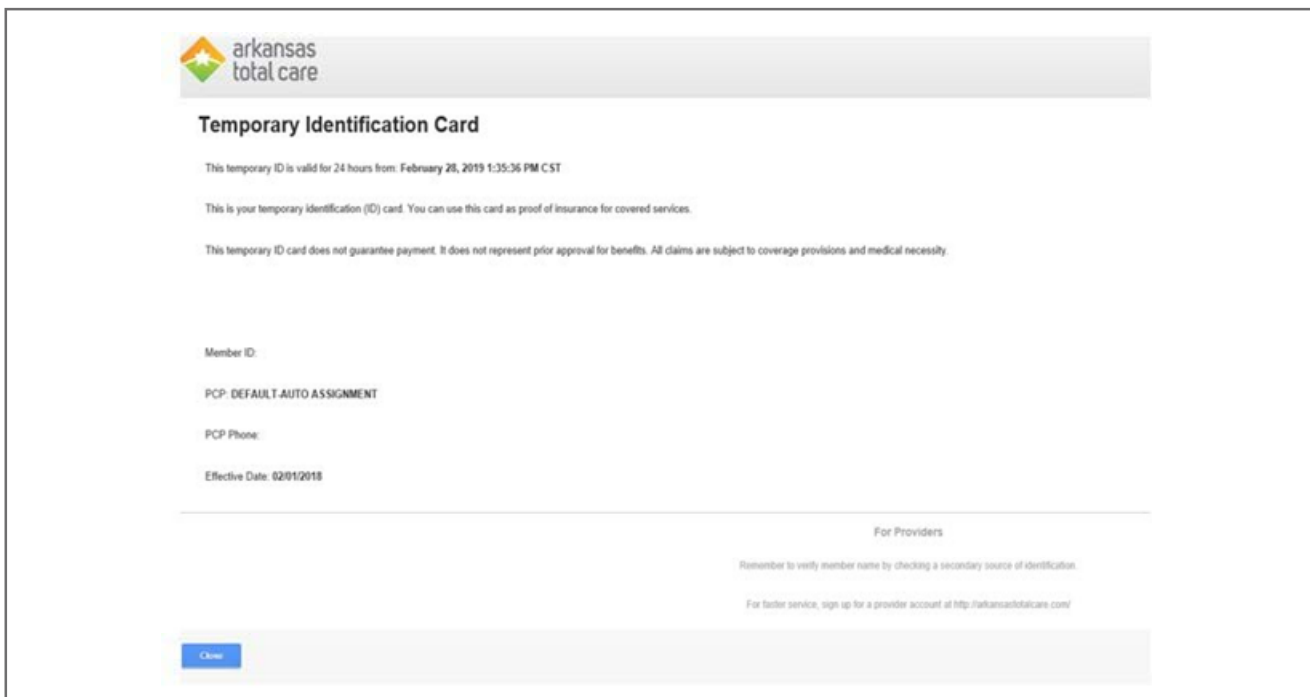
arkansas total care

Temporary Identification Card

This temporary ID is valid for 24 hours from: February 28, 2019 1:35:36 PM CST

This is your temporary identification (ID) card. You can use this card as proof of insurance for covered services.

This temporary ID card does not guarantee payment. It does not represent prior approval for benefits. All claims are subject to coverage provisions and medical necessity.

Member ID:

PCP: DEFAULT-AUTO ASSIGNMENT

PCP Phone:

Effective Date: 02/01/2018

For Providers

Remember to verify member name by checking a secondary source of identification.

For faster service, sign up for a provider account at http://arkansastotalcare.com/

Close